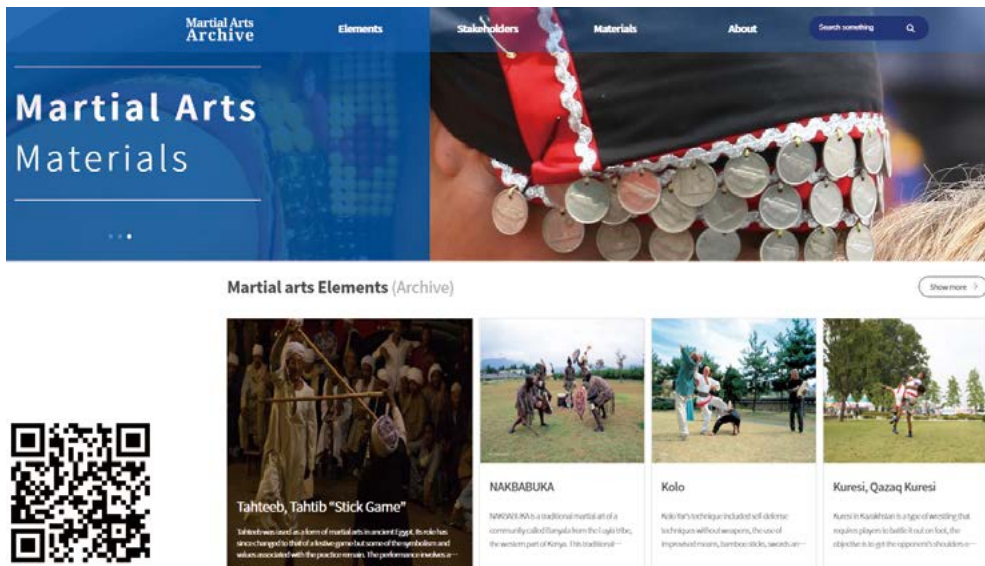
Martial Arts Archive

Elements

Stakeholders

Materials

About

Search something

Martial Arts
Materials

Martial arts Elements (Archive)

Show more

Tahteeb, Tahtib "Stick Game"

Tahteeb was used as a form of martial arts in ancient Egypt. Its role has since changed to that of a festive game but some of the symbolism and values associated with the practice remain. The performance involves a···

NAKBABUKA

NAKBABUKA is a traditional martial art of a community called Bangala from the Luyia tribe, the western part of Kenya. This traditional···

Kolo

Kolo Yar's technique included self-defense techniques without weapons, the use of improvised means, bamboo sticks, swords an···

Kuresi, Qazaq Kuresi

Kuresi in Kazakhstan is a type of wrestling that requires players to battle it out on foot, the objective is to get the opponent's shoulders o···